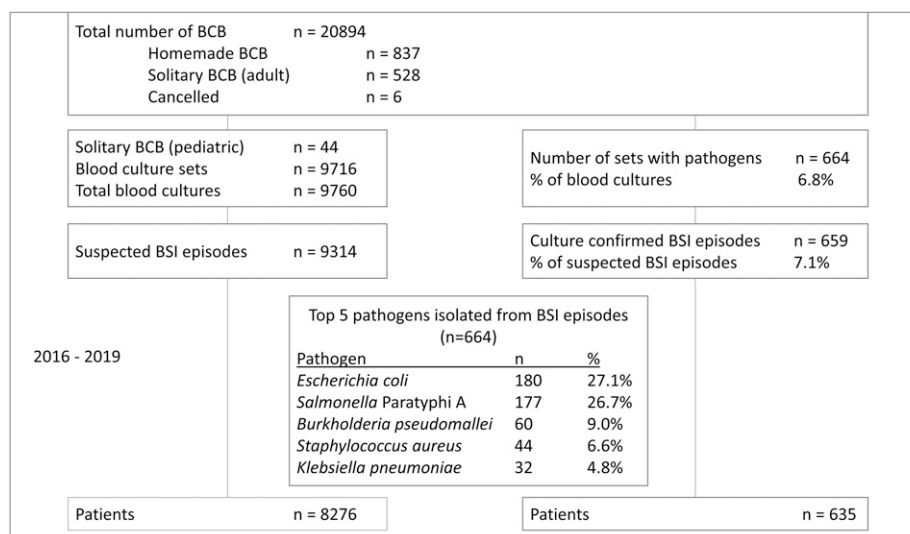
Total number of BCB n = 20894
Homemade BCB n = 837
Solitary BCB (adult) n = 528
Cancelled n = 6

Solitary BCB (pediatric) n = 44
Blood culture sets n = 9716
Total blood cultures n = 9760

Number of sets with pathogens n = 664
% of blood cultures 6.8%

Suspected BSI episodes n = 9314

Culture confirmed BSI episodes n = 659
% of suspected BSI episodes 7.1%

Top 5 pathogens isolated from BSI episodes (n=664)

| Pathogen | n | % |
|---|---|---|
| Escherichia coli | 180 | 27.1% |
| Salmonella Paratyphi A | 177 | 26.7% |
| Burkholderia pseudomallei | 60 | 9.0% |
| Staphylococcus aureus | 44 | 6.6% |
| Klebsiella pneumoniae | 32 | 4.8% |

2016 - 2019

Patients n = 8276

Patients n = 635